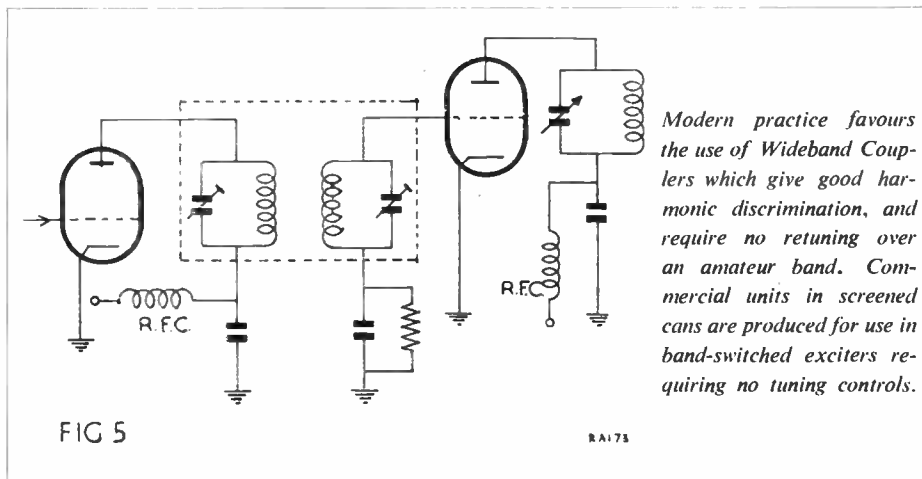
R.F.C.

R.F.C.

FIG 5

RA173

Modern practice favours the use of Wideband Couplers which give good harmonic discrimination, and require no retuning over an amateur band. Commercial units in screened cans are produced for use in band-switched exciters requiring no tuning controls.